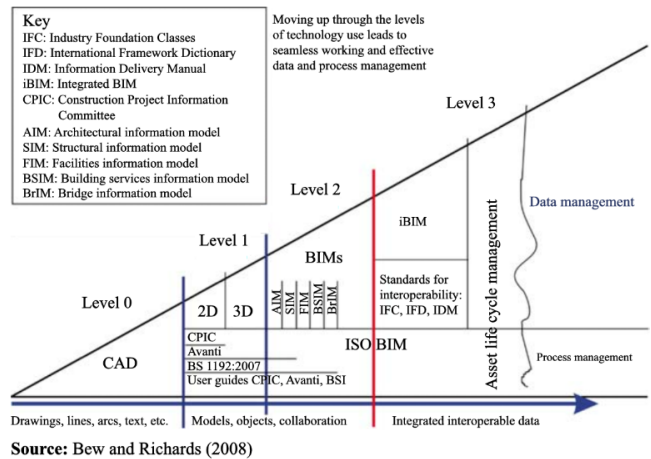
Key
IFC: Industry Foundation Classes
IFD: International Framework Dictionary
IDM: Information Delivery Manual
iBIM: Integrated BIM
CPIC: Construction Project Information Committee
AIM: Architectural information model
SIM: Structural information model
FIM: Facilities information model
BSIM: Building services information model
BrIM: Bridge information model

Moving up through the levels of technology use leads to seamless working and effective data and process management

Level 3

Level 2

Level 1

Level 0

Data management

iBIM

BIMs

2D

3D

AIM
SIM
FIM
BSIM
BrIM

Standards for interoperability: IFC, IFD, IDM

Asset life cycle management

CAD

CPIC
Avanti
BS 1192:2007
User guides CPIC, Avanti, BSI

ISO BIM

Process management

Drawings, lines, arcs, text, etc.

Models, objects, collaboration

Integrated interoperable data

Source: Bew and Richards (2008)